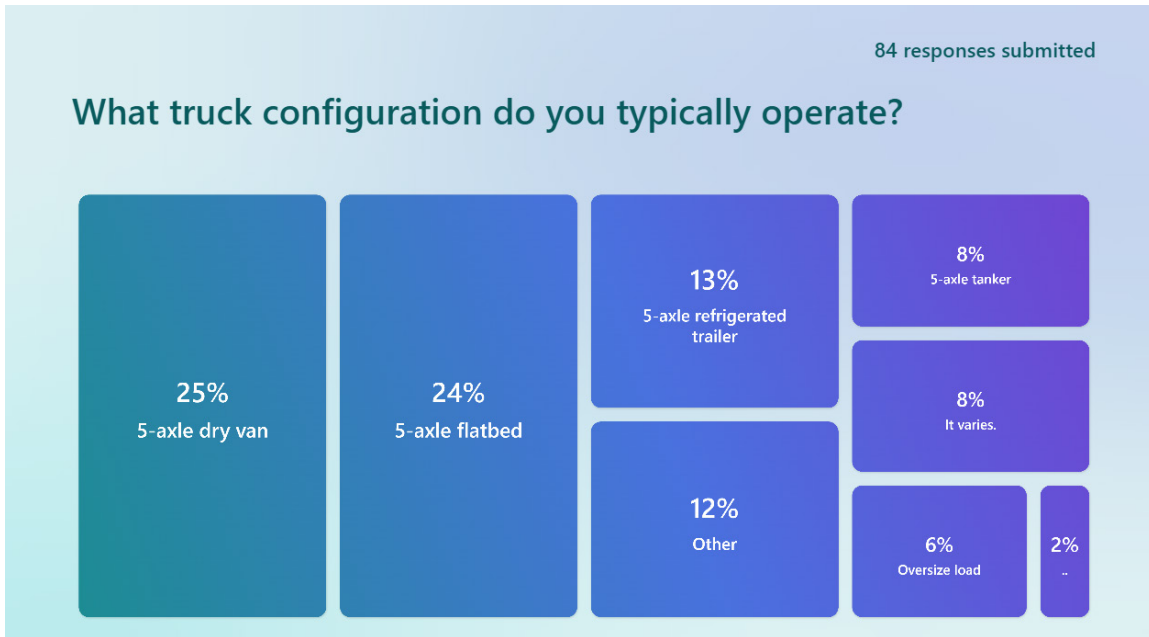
84 responses submitted

What truck configuration do you typically operate?

25%
5-axle dry van

24%
5-axle flatbed

13%
5-axle refrigerated trailer

12%
Other

8%
5-axle tanker

8%
It varies.

6%
Oversize load

2%
..